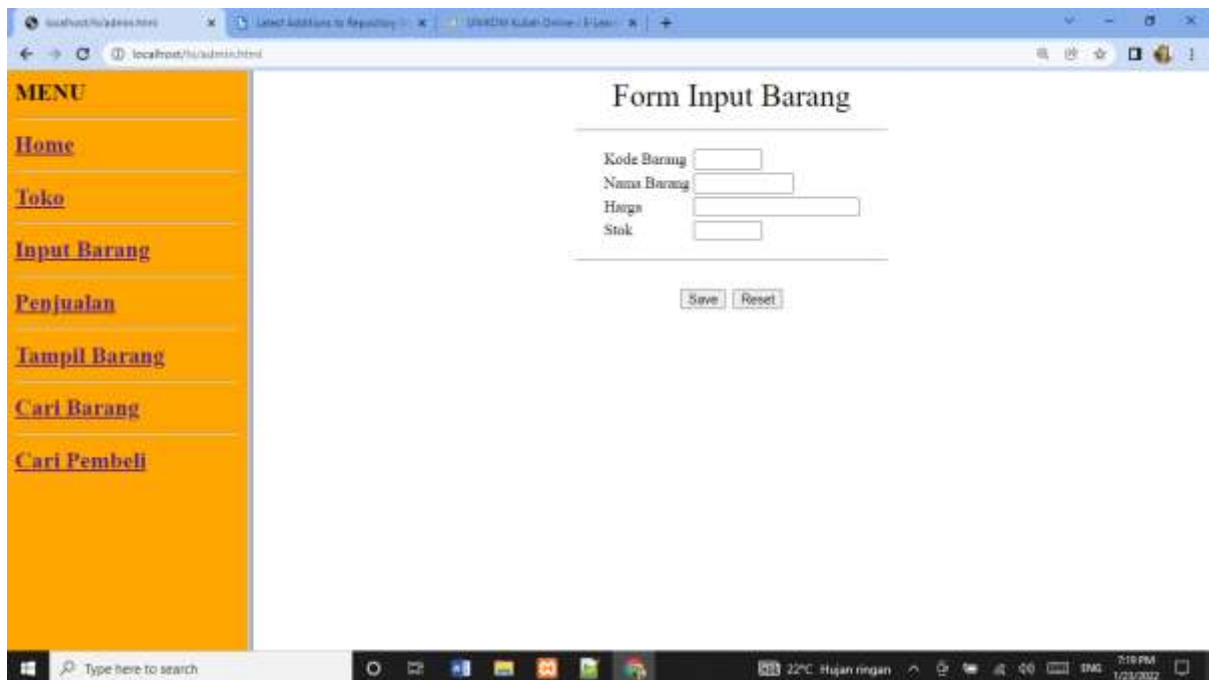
localhost/tu/admin.html
Latest Additions to Repository
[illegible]
localhost/tu/admin.html

MENU
Home
Toko
Input Barang
Penjualan
Tampil Barang
Cari Barang
Cari Pembeli

Form Input Barang

Kode Barang
Nama Barang
Harga
Stok

Save Reset

Type here to search
22°C Hujan ringan
ENG
7:19 PM
1/23/2022